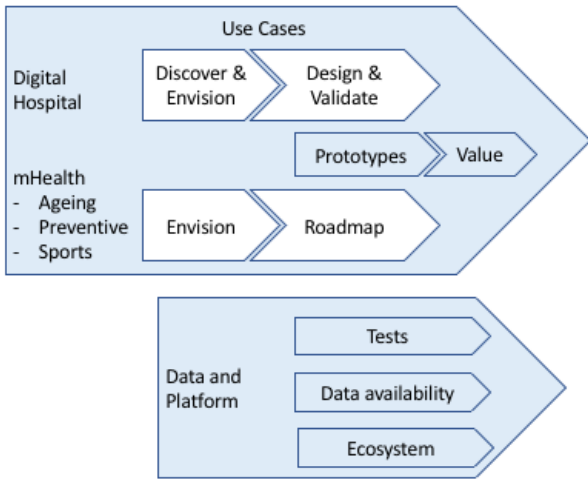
Use Cases

Digital Hospital

Discover & Envision

Design & Validate

Prototypes

Value

mHealth
- Ageing
- Preventive
- Sports

Envision

Roadmap

Data and Platform

Tests

Data availability

Ecosystem